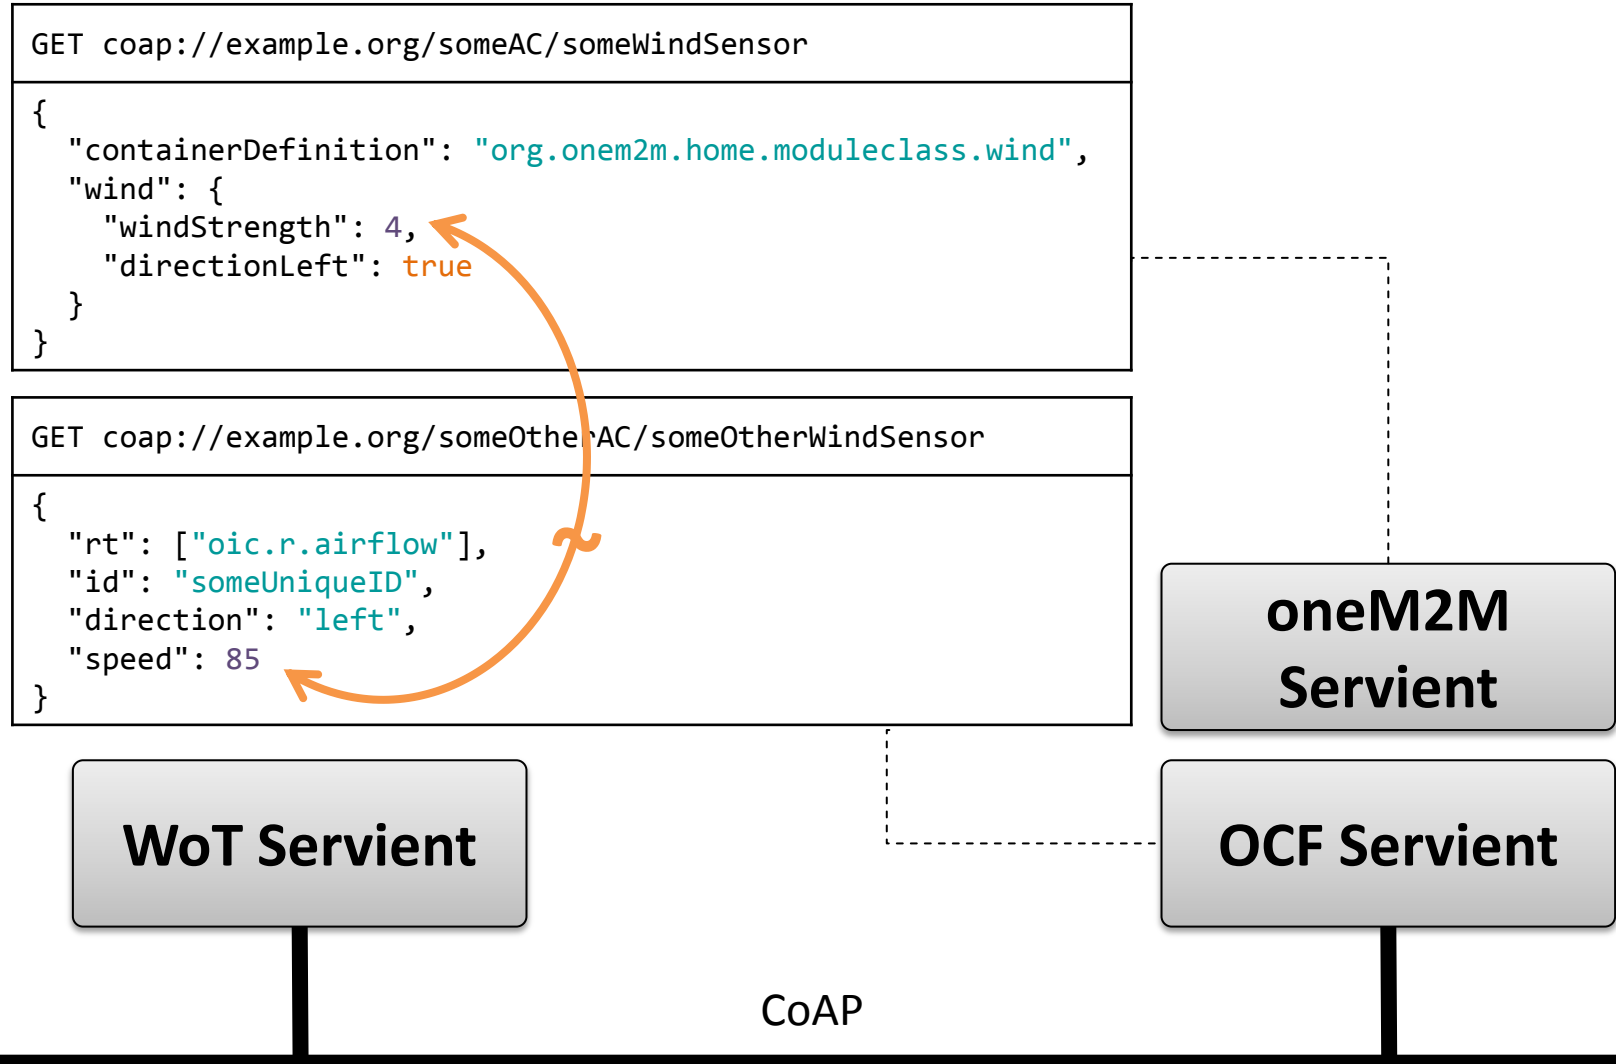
GET coap://example.org/someAC/someWindSensor

{
"containerDefinition": "org.onem2m.home.moduleclass.wind",
"wind": {
"windStrength": 4,
"directionLeft": true
}
}

GET coap://example.org/someOtherAC/someOtherWindSensor

{
"rt": ["oic.r.airflow"],
"id": "someUniqueID",
"direction": "left",
"speed": 85
}

~

oneM2M Servient

WoT Servient

OCF Servient

CoAP